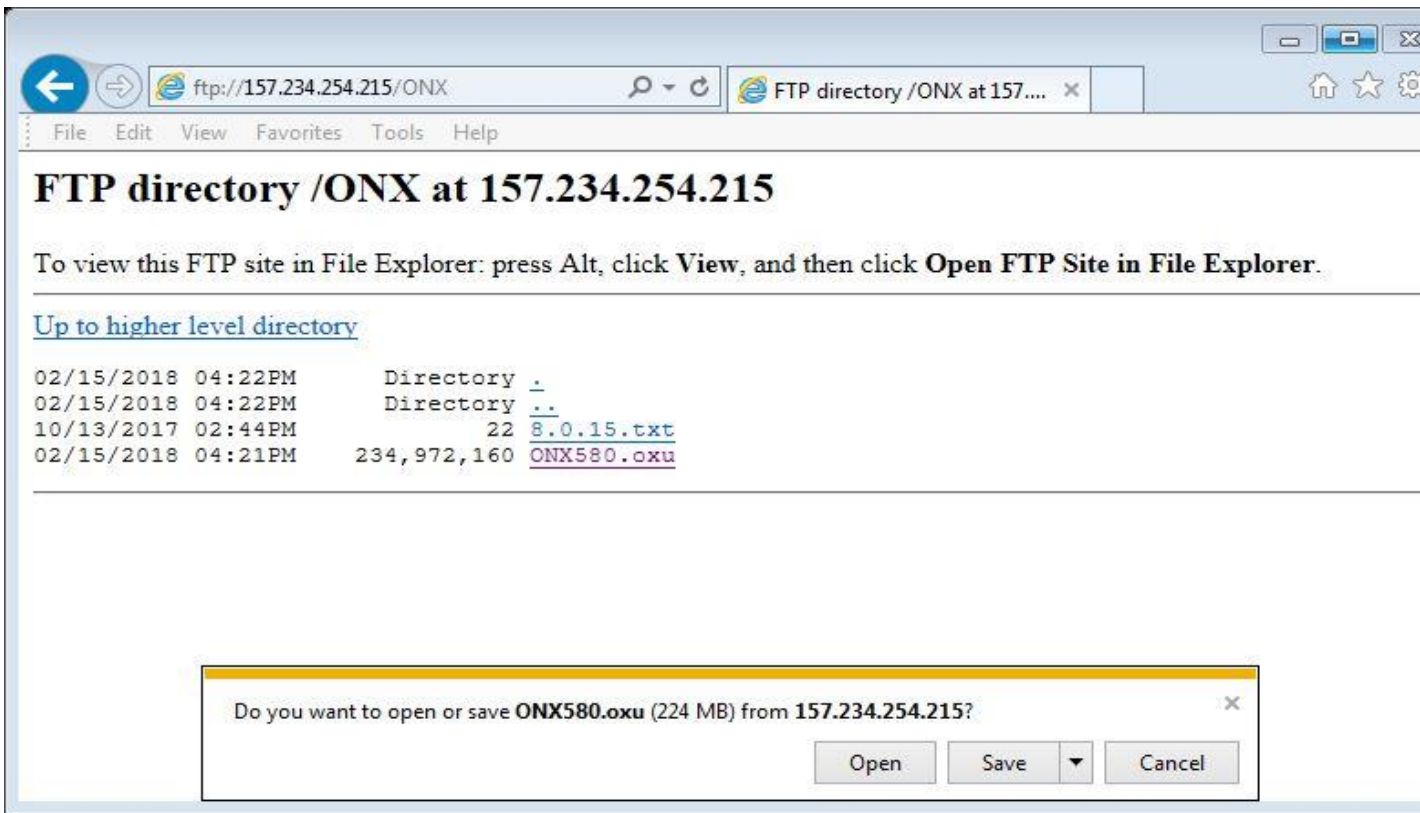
ftp://157.234.254.215/ONX

FTP directory /ONX at 157.... ×

File Edit View Favorites Tools Help

FTP directory /ONX at 157.234.254.215

To view this FTP site in File Explorer: press Alt, click View, and then click Open FTP Site in File Explorer.

Up to higher level directory

| | | |
|---|---|---|
| 02/15/2018 04:22PM | Directory | . |
| 02/15/2018 04:22PM | Directory | .. |
| 10/13/2017 02:44PM | 22 | 8.0.15.txt |
| 02/15/2018 04:21PM | 234,972,160 | ONX580.oxu |

Do you want to open or save ONX580.oxu (224 MB) from 157.234.254.215?

×

Open Save Cancel